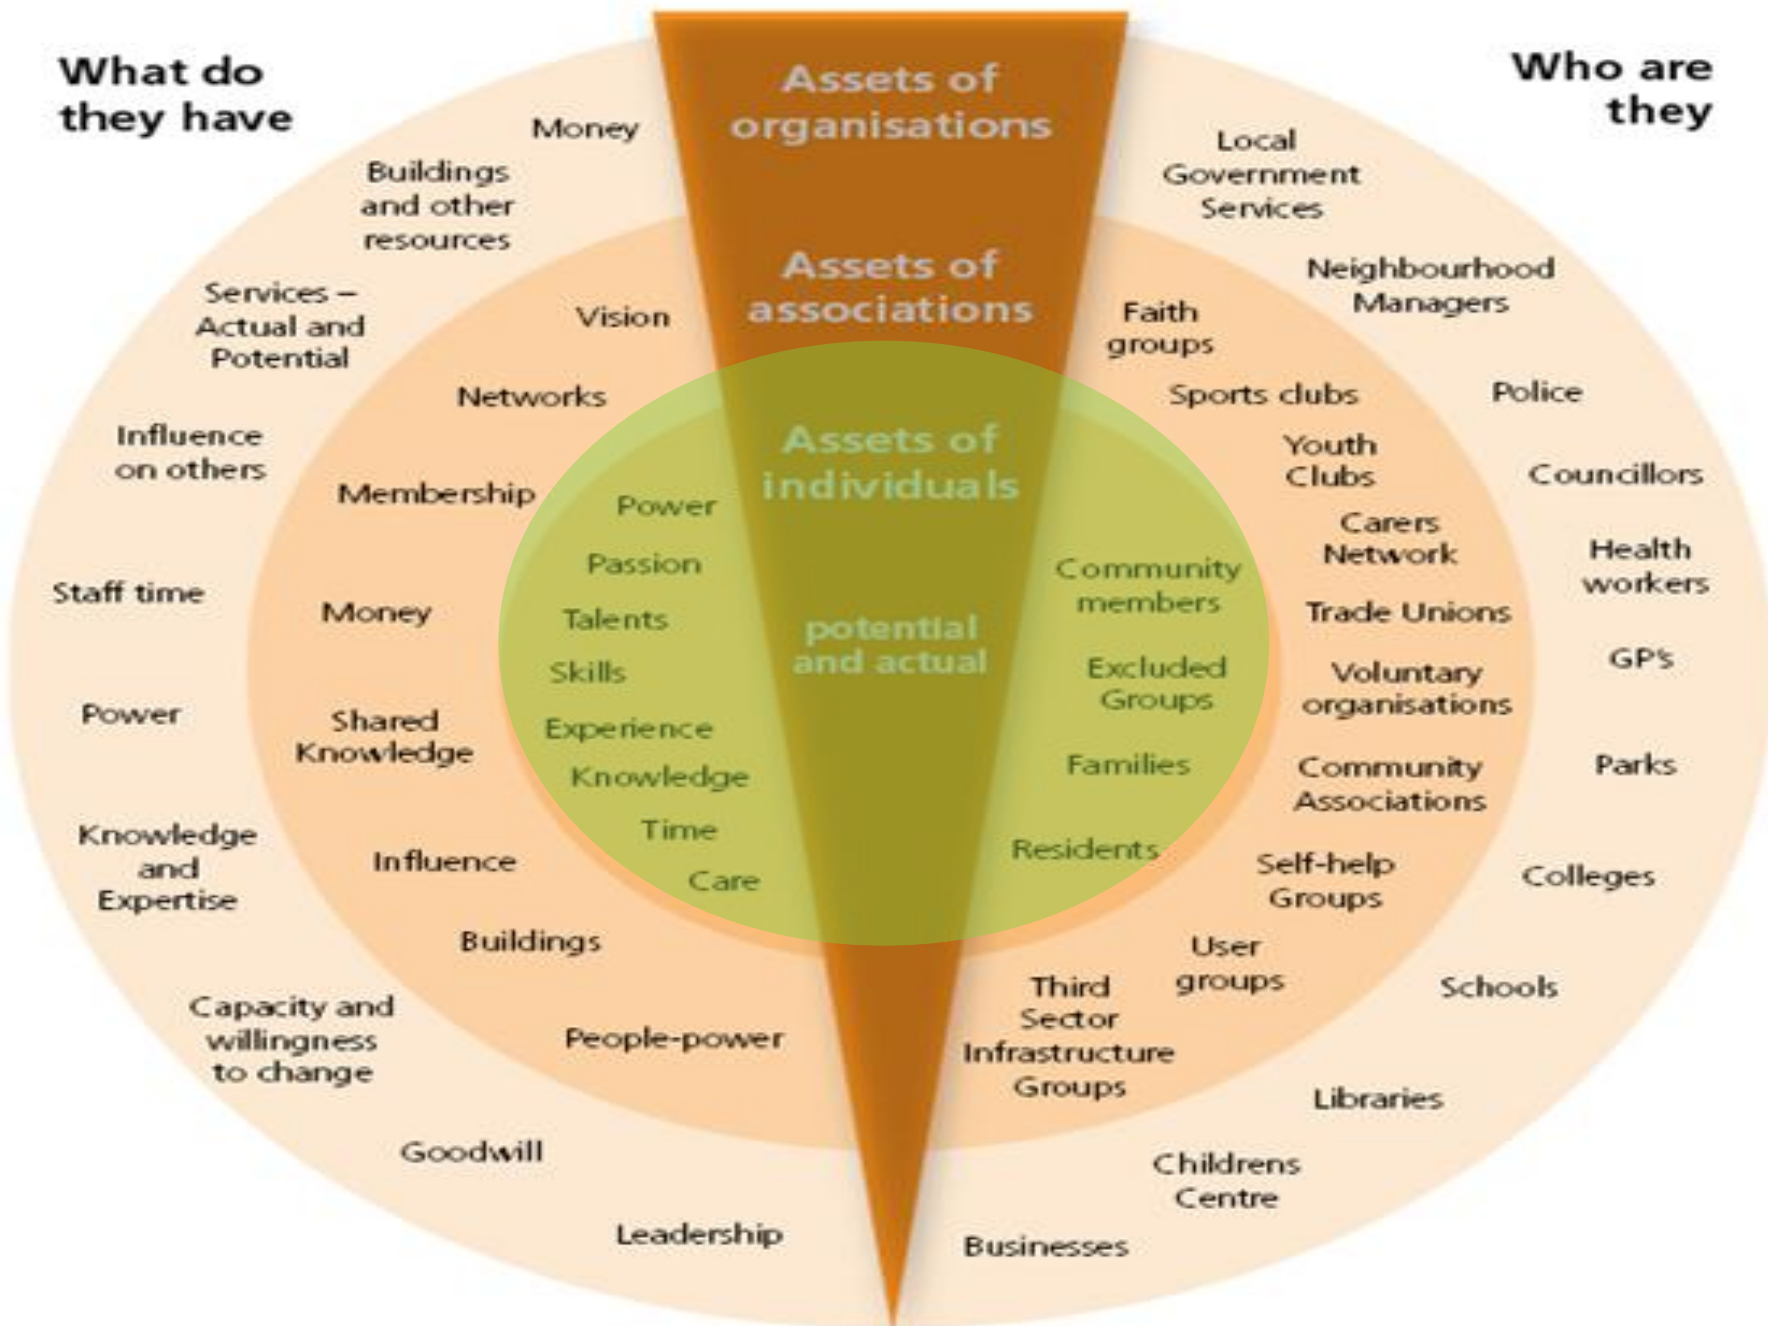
What do they have

Who are they

Assets of organisations

Assets of associations

Assets of individuals

potential and actual

Money

Buildings and other resources

Services – Actual and Potential

Influence on others

Staff time

Power

Knowledge and Expertise

Capacity and willingness to change

Goodwill

Leadership

Vision

Networks

Membership

Money

Shared Knowledge

Influence

Buildings

People-power

Power

Passion

Talents

Skills

Experience

Knowledge

Time

Care

Community members

Excluded Groups

Families

Residents

Local Government Services

Neighbourhood Managers

Faith groups

Sports clubs

Police

Youth Clubs

Councillors

Carers Network

Health workers

Trade Unions

GP's

Voluntary organisations

Community Associations

Parks

Self-help Groups

Colleges

User groups

Third Sector Infrastructure Groups

Schools

Libraries

Childrens Centre

Businesses